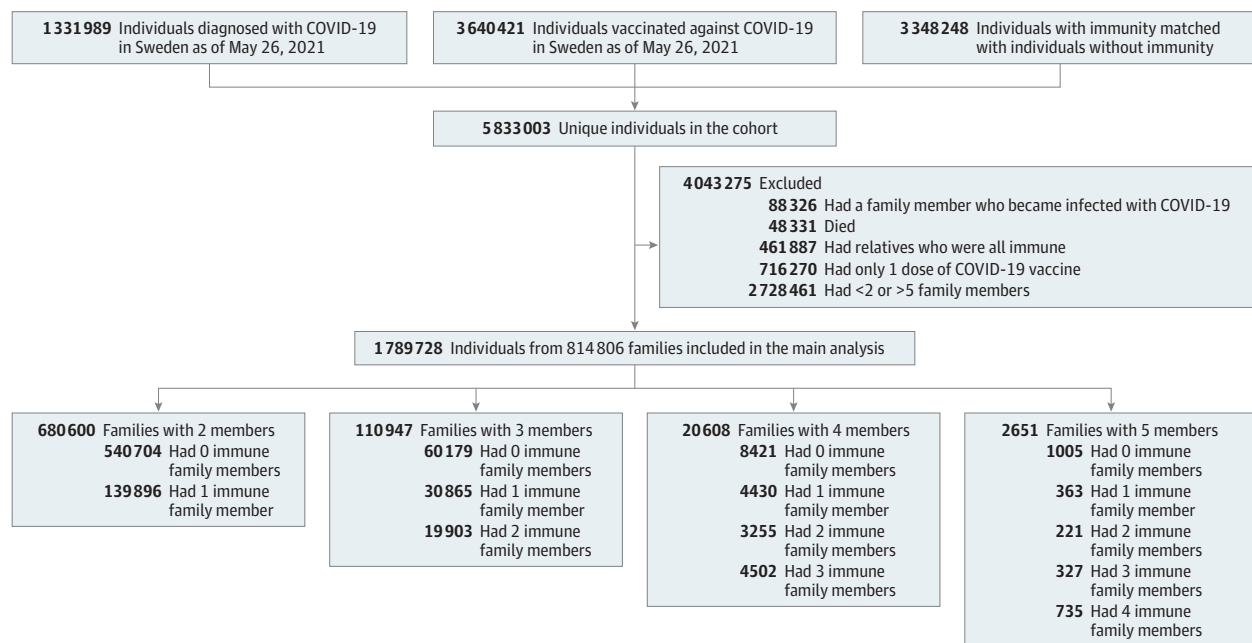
1331989 Individuals diagnosed with COVID-19 in Sweden as of May 26, 2021

3640421 Individuals vaccinated against COVID-19 in Sweden as of May 26, 2021

3348248 Individuals with immunity matched with individuals without immunity

5833003 Unique individuals in the cohort

4043275 Excluded
88326 Had a family member who became infected with COVID-19
48331 Died
461887 Had relatives who were all immune
716270 Had only 1 dose of COVID-19 vaccine
2728461 Had <2 or >5 family members

1789728 Individuals from 814806 families included in the main analysis

680600 Families with 2 members
540704 Had 0 immune family members
139896 Had 1 immune family member

110947 Families with 3 members
60179 Had 0 immune family members
30865 Had 1 immune family member
19903 Had 2 immune family members

20608 Families with 4 members
8421 Had 0 immune family members
4430 Had 1 immune family member
3255 Had 2 immune family members
4502 Had 3 immune family members

2651 Families with 5 members
1005 Had 0 immune family members
363 Had 1 immune family member
221 Had 2 immune family members
327 Had 3 immune family members
735 Had 4 immune family members